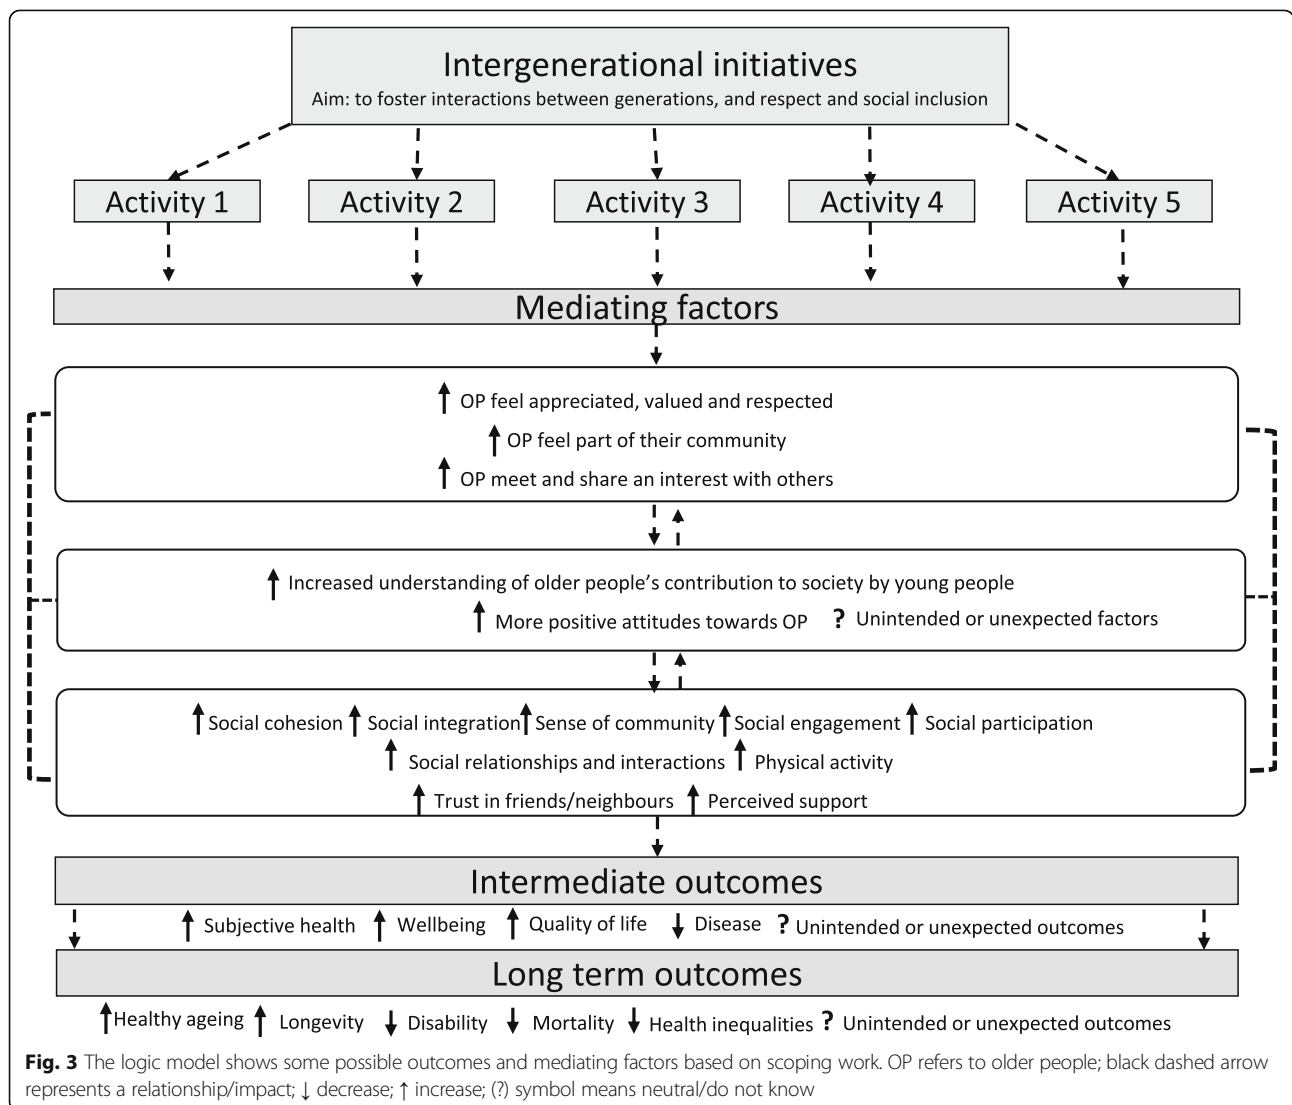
Intergenerational initiatives
Aim: to foster interactions between generations, and respect and social inclusion

Activity 1
Activity 2
Activity 3
Activity 4
Activity 5

Mediating factors

↑ OP feel appreciated, valued and respected
↑ OP feel part of their community
↑ OP meet and share an interest with others

↑ Increased understanding of older people's contribution to society by young people
↑ More positive attitudes towards OP ? Unintended or unexpected factors

↑ Social cohesion ↑ Social integration ↑ Sense of community ↑ Social engagement ↑ Social participation
↑ Social relationships and interactions ↑ Physical activity
↑ Trust in friends/neighbours ↑ Perceived support

Intermediate outcomes
↑ Subjective health ↑ Wellbeing ↑ Quality of life ↓ Disease ? Unintended or unexpected outcomes

Long term outcomes
↑ Healthy ageing ↑ Longevity ↓ Disability ↓ Mortality ↓ Health inequalities ? Unintended or unexpected outcomes

Fig. 3 The logic model shows some possible outcomes and mediating factors based on scoping work. OP refers to older people; black dashed arrow represents a relationship/impact; ↓ decrease; ↑ increase; (?) symbol means neutral/do not know